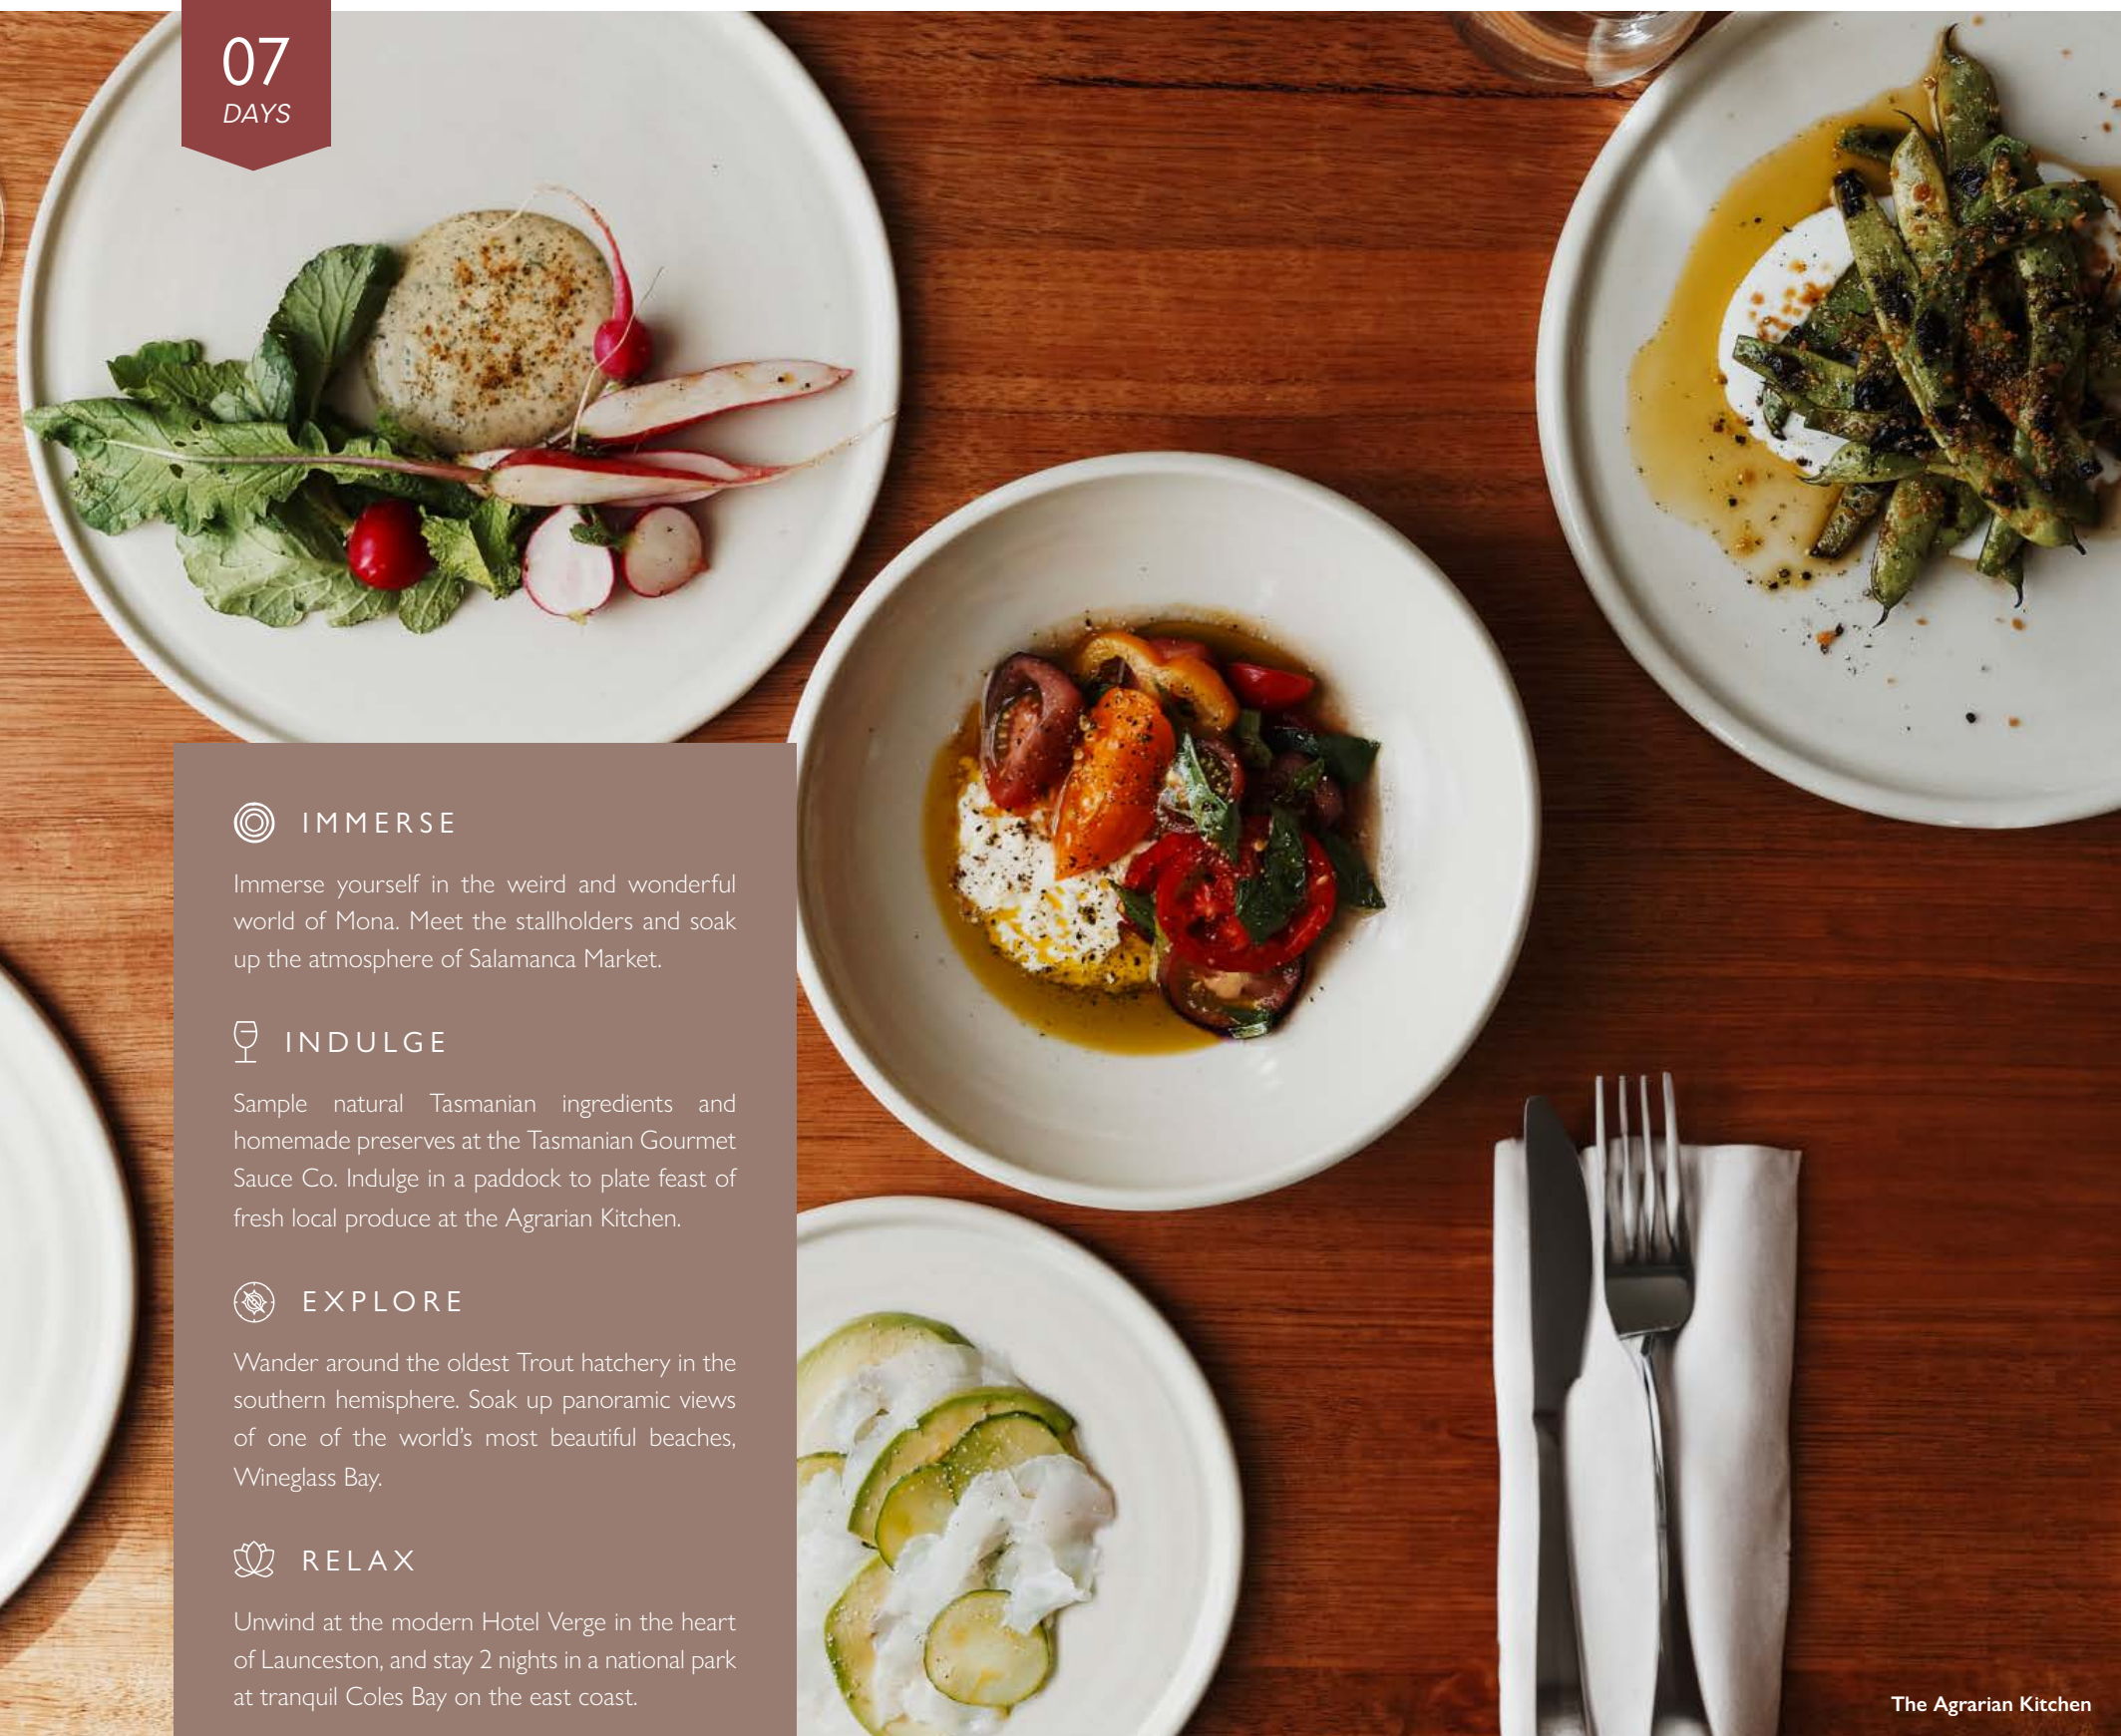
07
DAYS

IMMERSE

Immerse yourself in the weird and wonderful world of Mona. Meet the stallholders and soak up the atmosphere of Salamanca Market.

INDULGE

Sample natural Tasmanian ingredients and homemade preserves at the Tasmanian Gourmet Sauce Co. Indulge in a paddock to plate feast of fresh local produce at the Agrarian Kitchen.

EXPLORE

Wander around the oldest Trout hatchery in the southern hemisphere. Soak up panoramic views of one of the world's most beautiful beaches, Wineglass Bay.

RELAX

Unwind at the modern Hotel Verge in the heart of Launceston, and stay 2 nights in a national park at tranquil Coles Bay on the east coast.

The Agrarian Kitchen